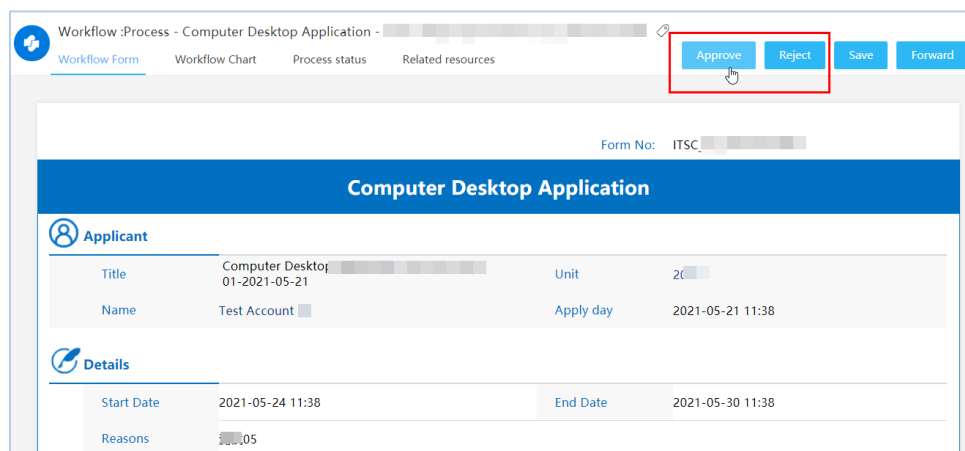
Workflow :Process - Computer Desktop Application - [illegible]

Workflow Form Workflow Chart Process status Related resources

Approve Reject Save Forward

Form No: ITSC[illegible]

Computer Desktop Application

Applicant

| Title | Computer Desktop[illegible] 01-2021-05-21 | Unit | 20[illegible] |
|---|---|---|---|
| Name | Test Account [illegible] | Apply day | 2021-05-21 11:38 |

Details

| Start Date | 2021-05-24 11:38 | End Date | 2021-05-30 11:38 |
|---|---|---|---|
| Reasons | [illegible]05 | | |